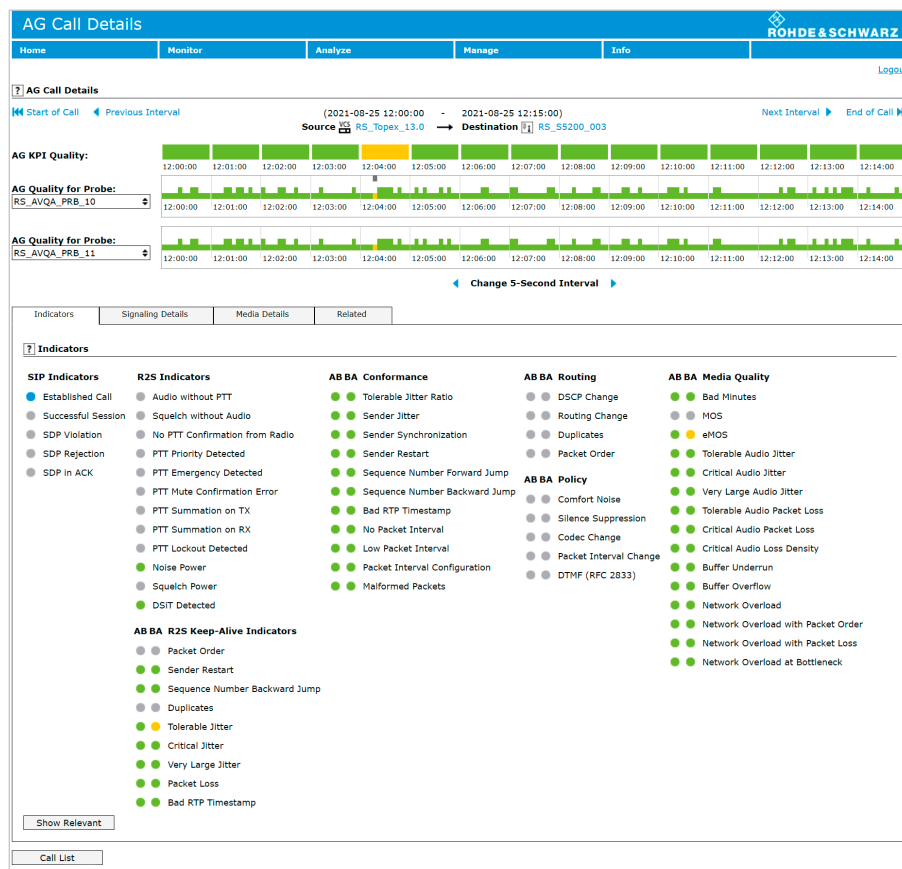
AG Call Details

ROHDE&SCHWARZ

Home | Monitor | Analyze | Manage | Info

Logou

? AG Call Details

Start of Call   Previous Interval

(2021-08-25 12:00:00 - 2021-08-25 12:15:00)

Source VCS RS_Topex_13.0 → Destination RS_S5200_003

Next Interval   End of Call

AG KPI Quality:

12:00:00 12:01:00 12:02:00 12:03:00 12:04:00 12:05:00 12:06:00 12:07:00 12:08:00 12:09:00 12:10:00 12:11:00 12:12:00 12:13:00 12:14:00

AG Quality for Probe:
RS_AVQA_PRB_10

12:00:00 12:01:00 12:02:00 12:03:00 12:04:00 12:05:00 12:06:00 12:07:00 12:08:00 12:09:00 12:10:00 12:11:00 12:12:00 12:13:00 12:14:00

AG Quality for Probe:
RS_AVQA_PRB_11

12:00:00 12:01:00 12:02:00 12:03:00 12:04:00 12:05:00 12:06:00 12:07:00 12:08:00 12:09:00 12:10:00 12:11:00 12:12:00 12:13:00 12:14:00

Change 5-Second Interval

Indicators | Signaling Details | Media Details | Related

? Indicators

SIP Indicators
Established Call
Successful Session
SDP Violation
SDP Rejection
SDP in ACK

R2S Indicators
Audio without PTT
Squelch without Audio
No PTT Confirmation from Radio
PTT Priority Detected
PTT Emergency Detected
PTT Mute Confirmation Error
PTT Summation on TX
PTT Summation on RX
PTT Lockout Detected
Noise Power
Squelch Power
DSiT Detected

AB BA R2S Keep-Alive Indicators
Packet Order
Sender Restart
Sequence Number Backward Jump
Duplicates
Tolerable Jitter
Critical Jitter
Very Large Jitter
Packet Loss
Bad RTP Timestamp

AB BA Conformance
Tolerable Jitter Ratio
Sender Jitter
Sender Synchronization
Sender Restart
Sequence Number Forward Jump
Sequence Number Backward Jump
Bad RTP Timestamp
No Packet Interval
Low Packet Interval
Packet Interval Configuration
Malformed Packets

AB BA Routing
DSCP Change
Routing Change
Duplicates
Packet Order

AB BA Policy
Comfort Noise
Silence Suppression
Codec Change
Packet Interval Change
DTMF (RFC 2833)

AB BA Media Quality
Bad Minutes
MOS
eMOS
Tolerable Audio Jitter
Critical Audio Jitter
Very Large Audio Jitter
Tolerable Audio Packet Loss
Critical Audio Packet Loss
Critical Audio Loss Density
Buffer Underrun
Buffer Overflow
Network Overload
Network Overload with Packet Order
Network Overload with Packet Loss
Network Overload at Bottleneck

Show Relevant

Call List